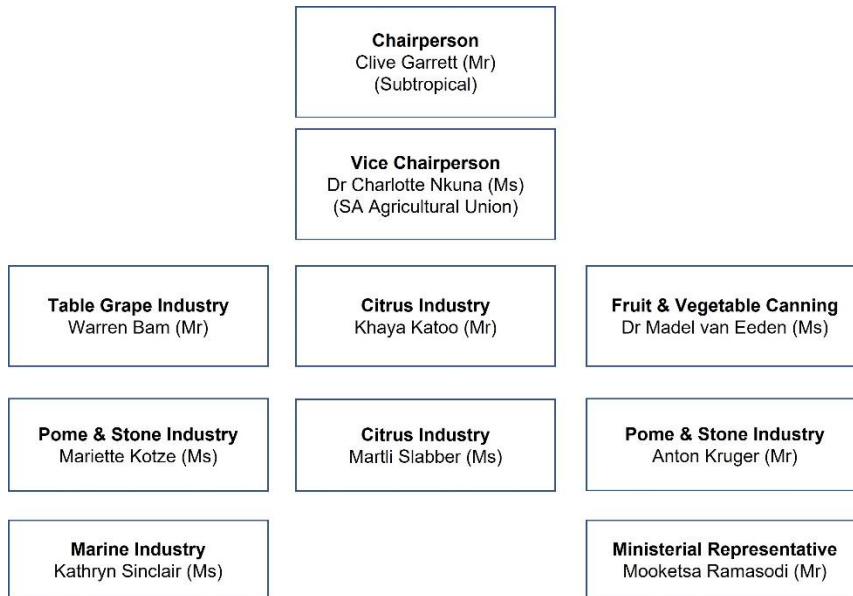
Chairperson
Clive Garrett (Mr)
(Subtropical)

Vice Chairperson
Dr Charlotte Nkuna (Ms)
(SA Agricultural Union)

Table Grape Industry
Warren Bam (Mr)

Citrus Industry
Khaya Katoo (Mr)

Fruit & Vegetable Canning
Dr Madel van Eeden (Ms)

Pome & Stone Industry
Mariette Kotze (Ms)

Citrus Industry
Martli Slabber (Ms)

Pome & Stone Industry
Anton Kruger (Mr)

Marine Industry
Kathryn Sinclair (Ms)

Ministerial Representative
Mooketsa Ramasodi (Mr)